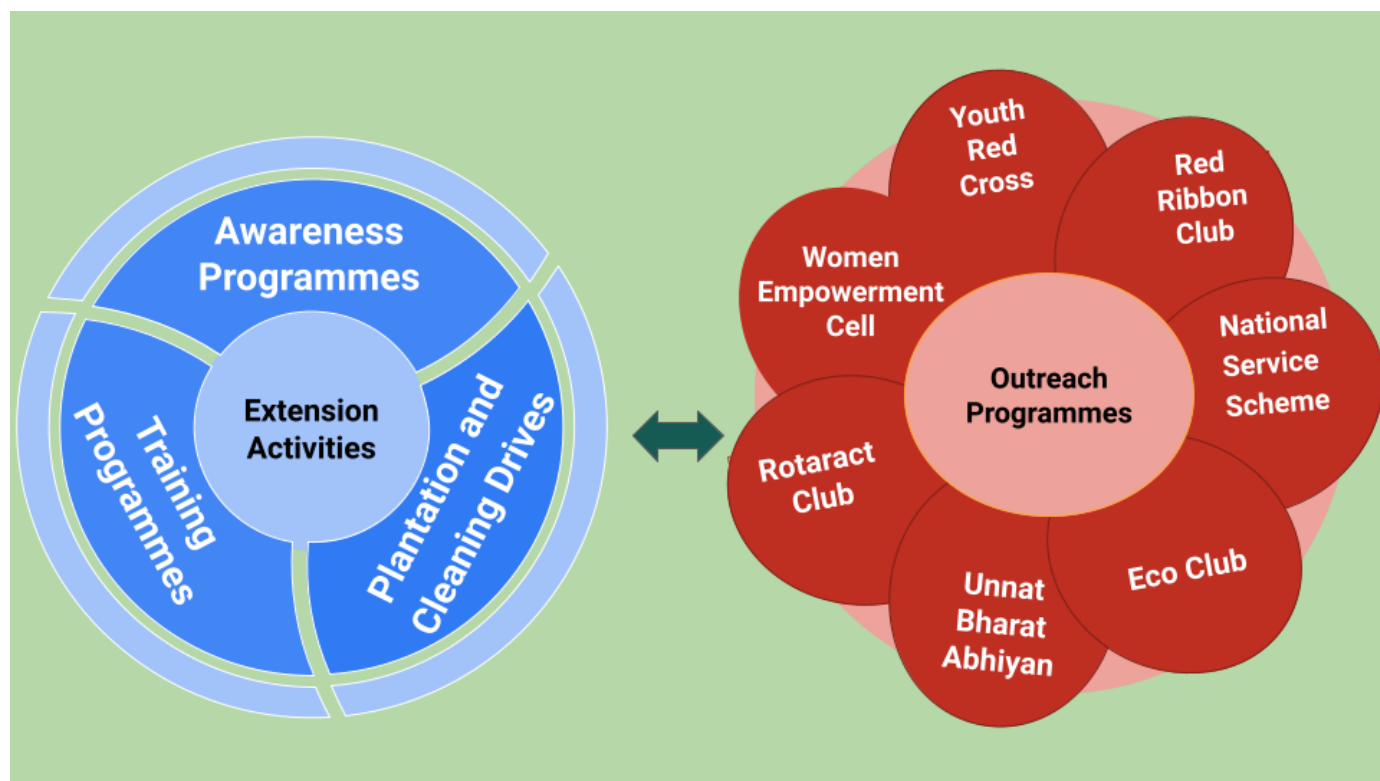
Awareness Programmes

Training Programmes

Extension Activities

Plantation and Cleaning Drives

Youth Red Cross

Red Ribbon Club

Women Empowerment Cell

National Service Scheme

Outreach Programmes

Rotaract Club

Eco Club

Unnat Bharat Abhiyan